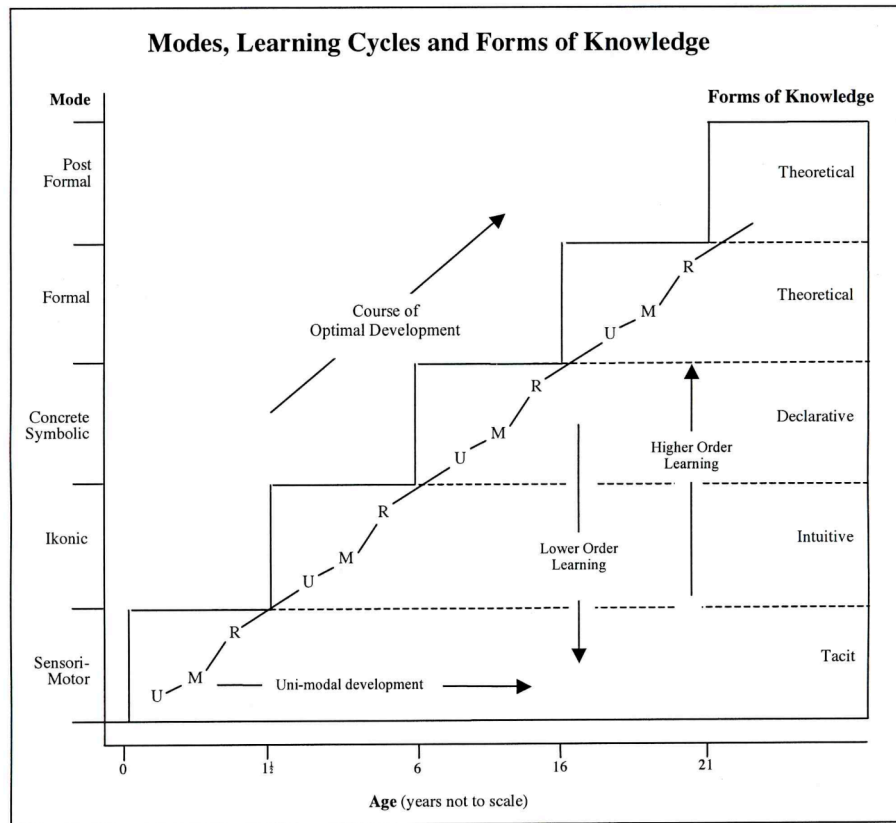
Modes, Learning Cycles and Forms of Knowledge

Mode

Forms of Knowledge

Post Formal

Theoretical

Formal

Theoretical

Course of Optimal Development

Concrete Symbolic

Declarative

Higher Order Learning

Ikonic

Intuitive

Lower Order Learning

Sensori-Motor

Tacit

U M R U M R U M R U M R

Uni-modal development

0 $1\frac{1}{2}$ 6 16 21

Age (years not to scale)